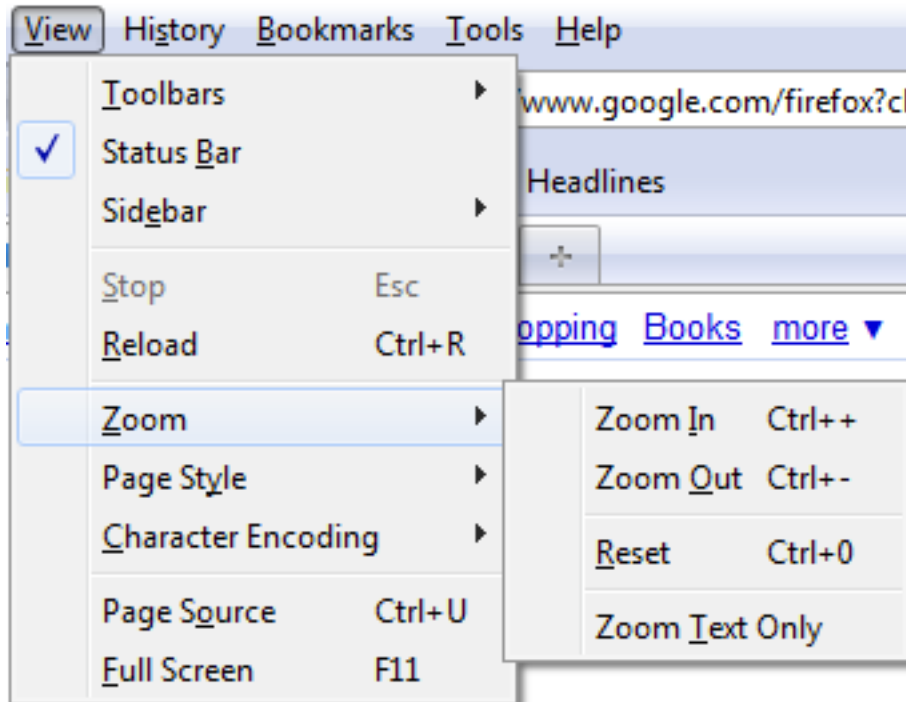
View History Bookmarks Tools Help

Toolbars
Status Bar
Sidebar
Stop Esc
Reload Ctrl+R
Zoom
Page Style
Character Encoding
Page Source Ctrl+U
Full Screen F11

Zoom In Ctrl++
Zoom Out Ctrl+-
Reset Ctrl+0
Zoom Text Only

www.google.com/firefox?c
Headlines
+
opping Books more ▼